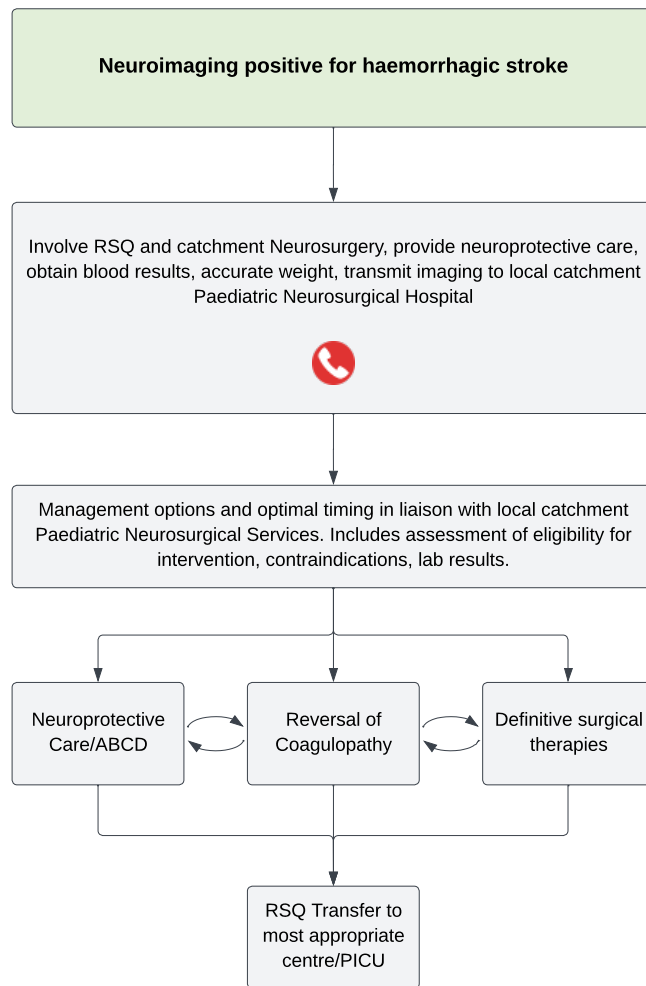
Neuroimaging positive for haemorrhagic stroke

Involve RSQ and catchment Neurosurgery, provide neuroprotective care, obtain blood results, accurate weight, transmit imaging to local catchment Paediatric Neurosurgical Hospital

Management options and optimal timing in liaison with local catchment Paediatric Neurosurgical Services. Includes assessment of eligibility for intervention, contraindications, lab results.

Neuroprotective Care/ABCD

Reversal of Coagulopathy

Definitive surgical therapies

RSQ Transfer to most appropriate centre/PICU